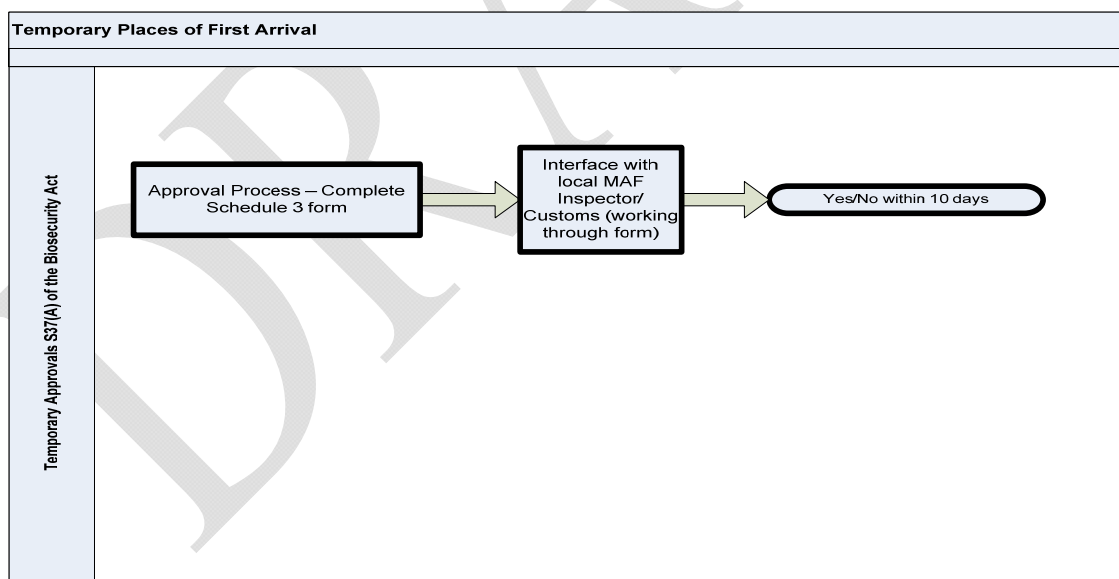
Temporary Places of First Arrival

Temporary Approvals S37(A) of the Biosecurity Act

Approval Process – Complete Schedule 3 form

Interface with local MAF Inspector/ Customs (working through form)

Yes/No within 10 days

DRAFT